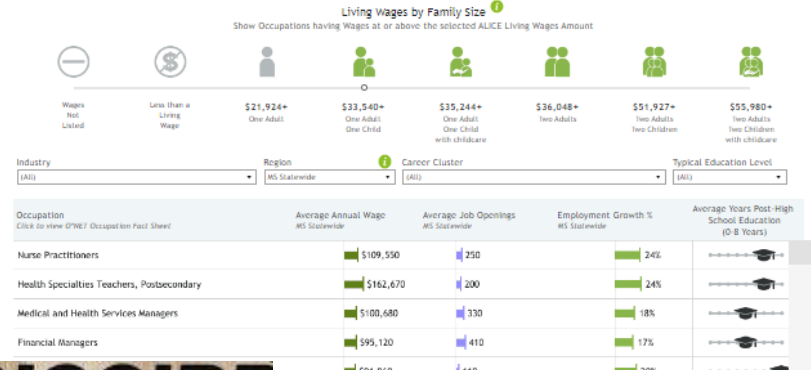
Living Wages by Family Size

Show Occupations having Wages at or above the selected ALICE Living Wages Amount

Wages Not Listed

Less than a Living Wage

$21,924+
One Adult

$33,540+
One Adult One Child

$35,244+
One Adult One Child with childcare

$36,048+
Two Adults

$51,927+
Two Adults Two Children

$55,980+
Two Adults Two Children with childcare

Industry
(All)

Region
MS Statewide

Career Cluster
(All)

Typical Education Level
(All)

| Occupation<br>Click to view O*NET Occupation Fact Sheet | Average Annual Wage<br>MS Statewide | Average Job Openings<br>MS Statewide | Employment Growth %<br>MS Statewide | Average Years Post-High School Education (0-8 Years) |
|---|---|---|---|---|
| Nurse Practitioners | $109,550 | 250 | 24% | |
| Health Specialties Teachers, Postsecondary | $162,670 | 200 | 24% | |
| Medical and Health Services Managers | $100,680 | 330 | 18% | |
| Financial Managers | $95,120 | 410 | 17% | |
| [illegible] | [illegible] | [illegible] | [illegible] | |